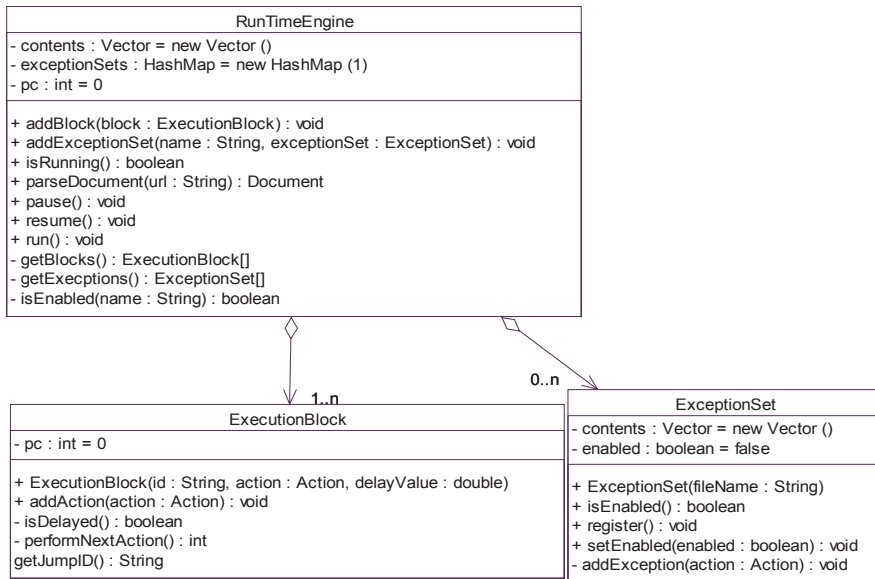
RunTimeEngine

- contents : Vector = new Vector ()
- exceptionSets : HashMap = new HashMap (1)
- pc : int = 0

+ addBlock(block : ExecutionBlock) : void
+ addExceptionSet(name : String, exceptionSet : ExceptionSet) : void
+ isRunning() : boolean
+ parseDocument(url : String) : Document
+ pause() : void
+ resume() : void
+ run() : void
- getBlocks() : ExecutionBlock[]
- getExecptions() : ExceptionSet[]
- isEnabled(name : String) : boolean

1..n

0..n

ExecutionBlock

- pc : int = 0

+ ExecutionBlock(id : String, action : Action, delayValue : double)
+ addAction(action : Action) : void
- isDelayed() : boolean
- performNextAction() : int
getJumpID() : String

ExceptionSet

- contents : Vector = new Vector ()
- enabled : boolean = false

+ ExceptionSet(fileName : String)
+ isEnabled() : boolean
+ register() : void
+ setEnabled(enabled : boolean) : void
- addException(action : Action) : void